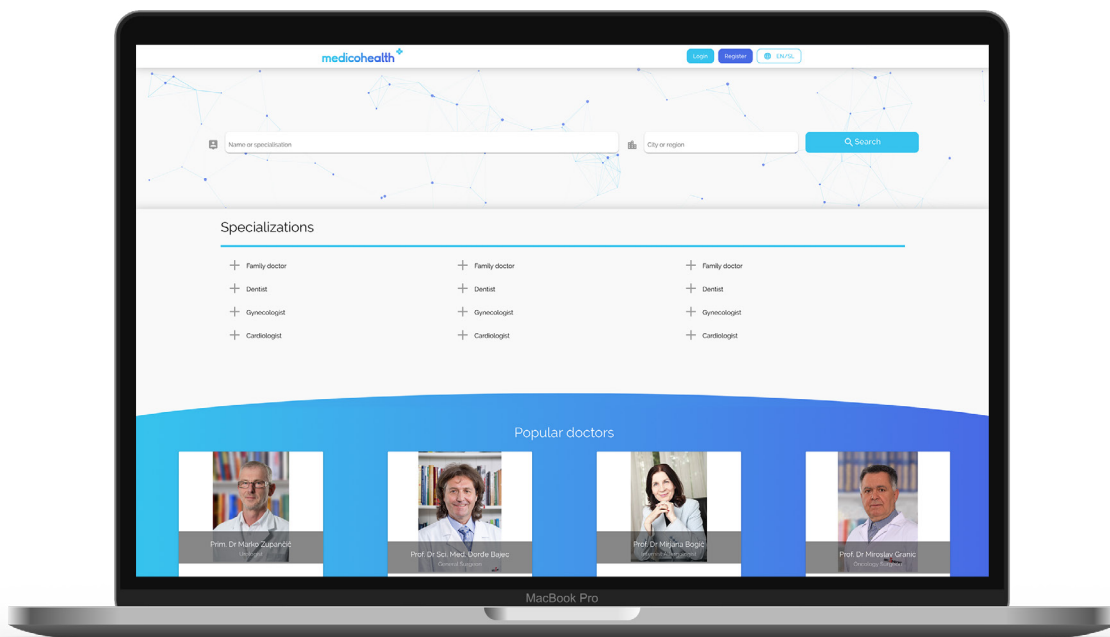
medicohealth

Login
Register
EN/SL

Name or specialization
City or region
Search

Specializations

Family doctor
Dentist
Gynecologist
Cardiologist

Family doctor
Dentist
Gynecologist
Cardiologist

Family doctor
Dentist
Gynecologist
Cardiologist

Popular doctors

Prim. Dr Marko Zupančić
Urologist

Prof. Dr Sci. Med. Đorđe Bajec
General Surgeon

Prof. Dr Mirjana Bogić
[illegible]

Prof. Dr Miroslav Granić
Oncology Surgeon

MacBook Pro